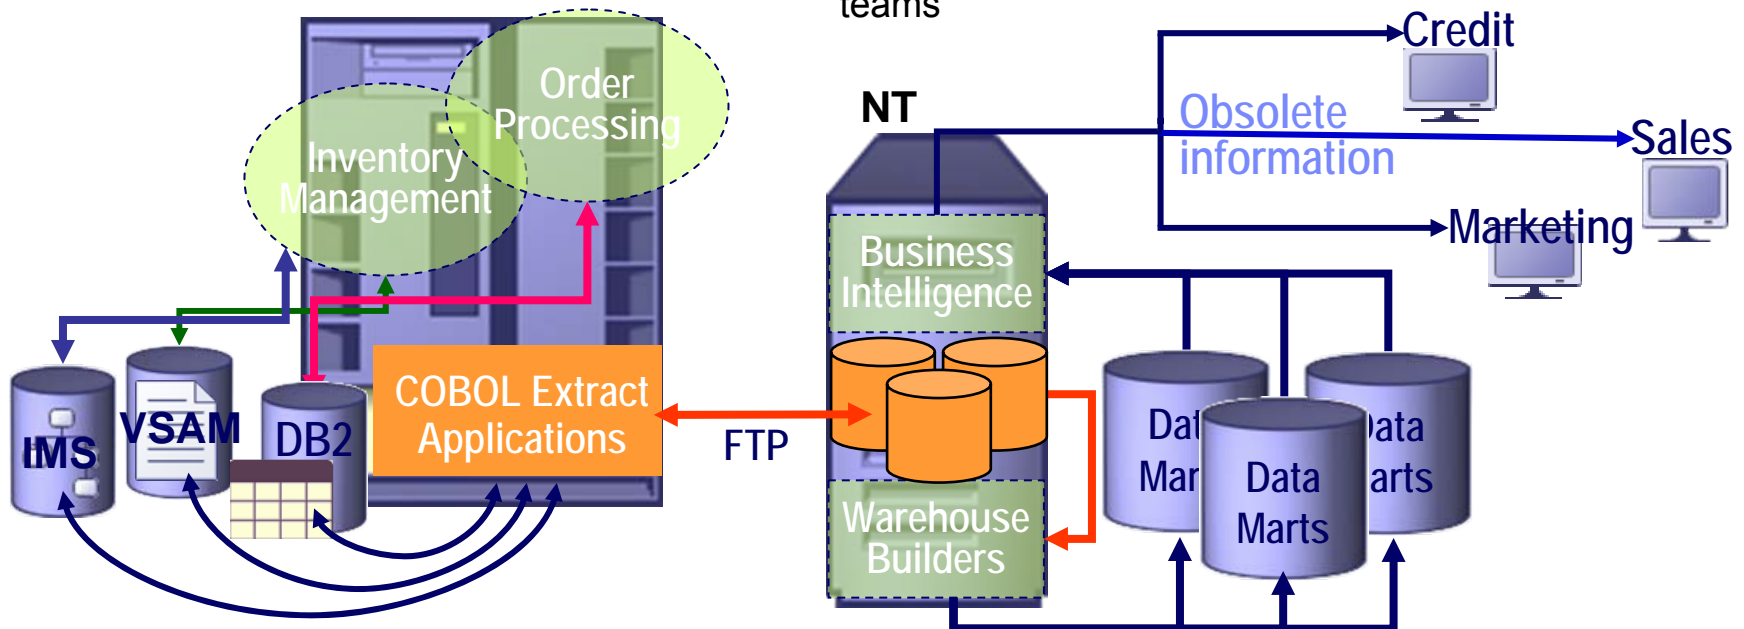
teams

Credit

NT

Obsolete information

Sales

Marketing

Order Processing

Inventory Management

Business Intelligence

IMS

VSAM

DB2

COBOL Extract Applications

FTP

Warehouse Builders

Dat Mar

Data Marts

Data arts